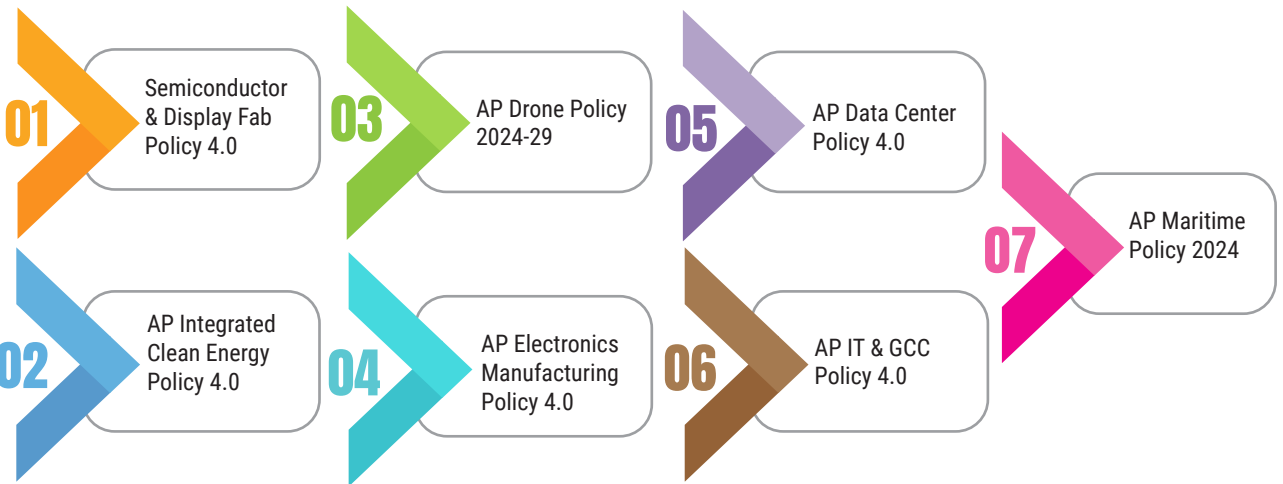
01 Semiconductor & Display Fab Policy 4.0

02 AP Integrated Clean Energy Policy 4.0

03 AP Drone Policy 2024-29

04 AP Electronics Manufacturing Policy 4.0

05 AP Data Center Policy 4.0

06 AP IT & GCC Policy 4.0

07 AP Maritime Policy 2024